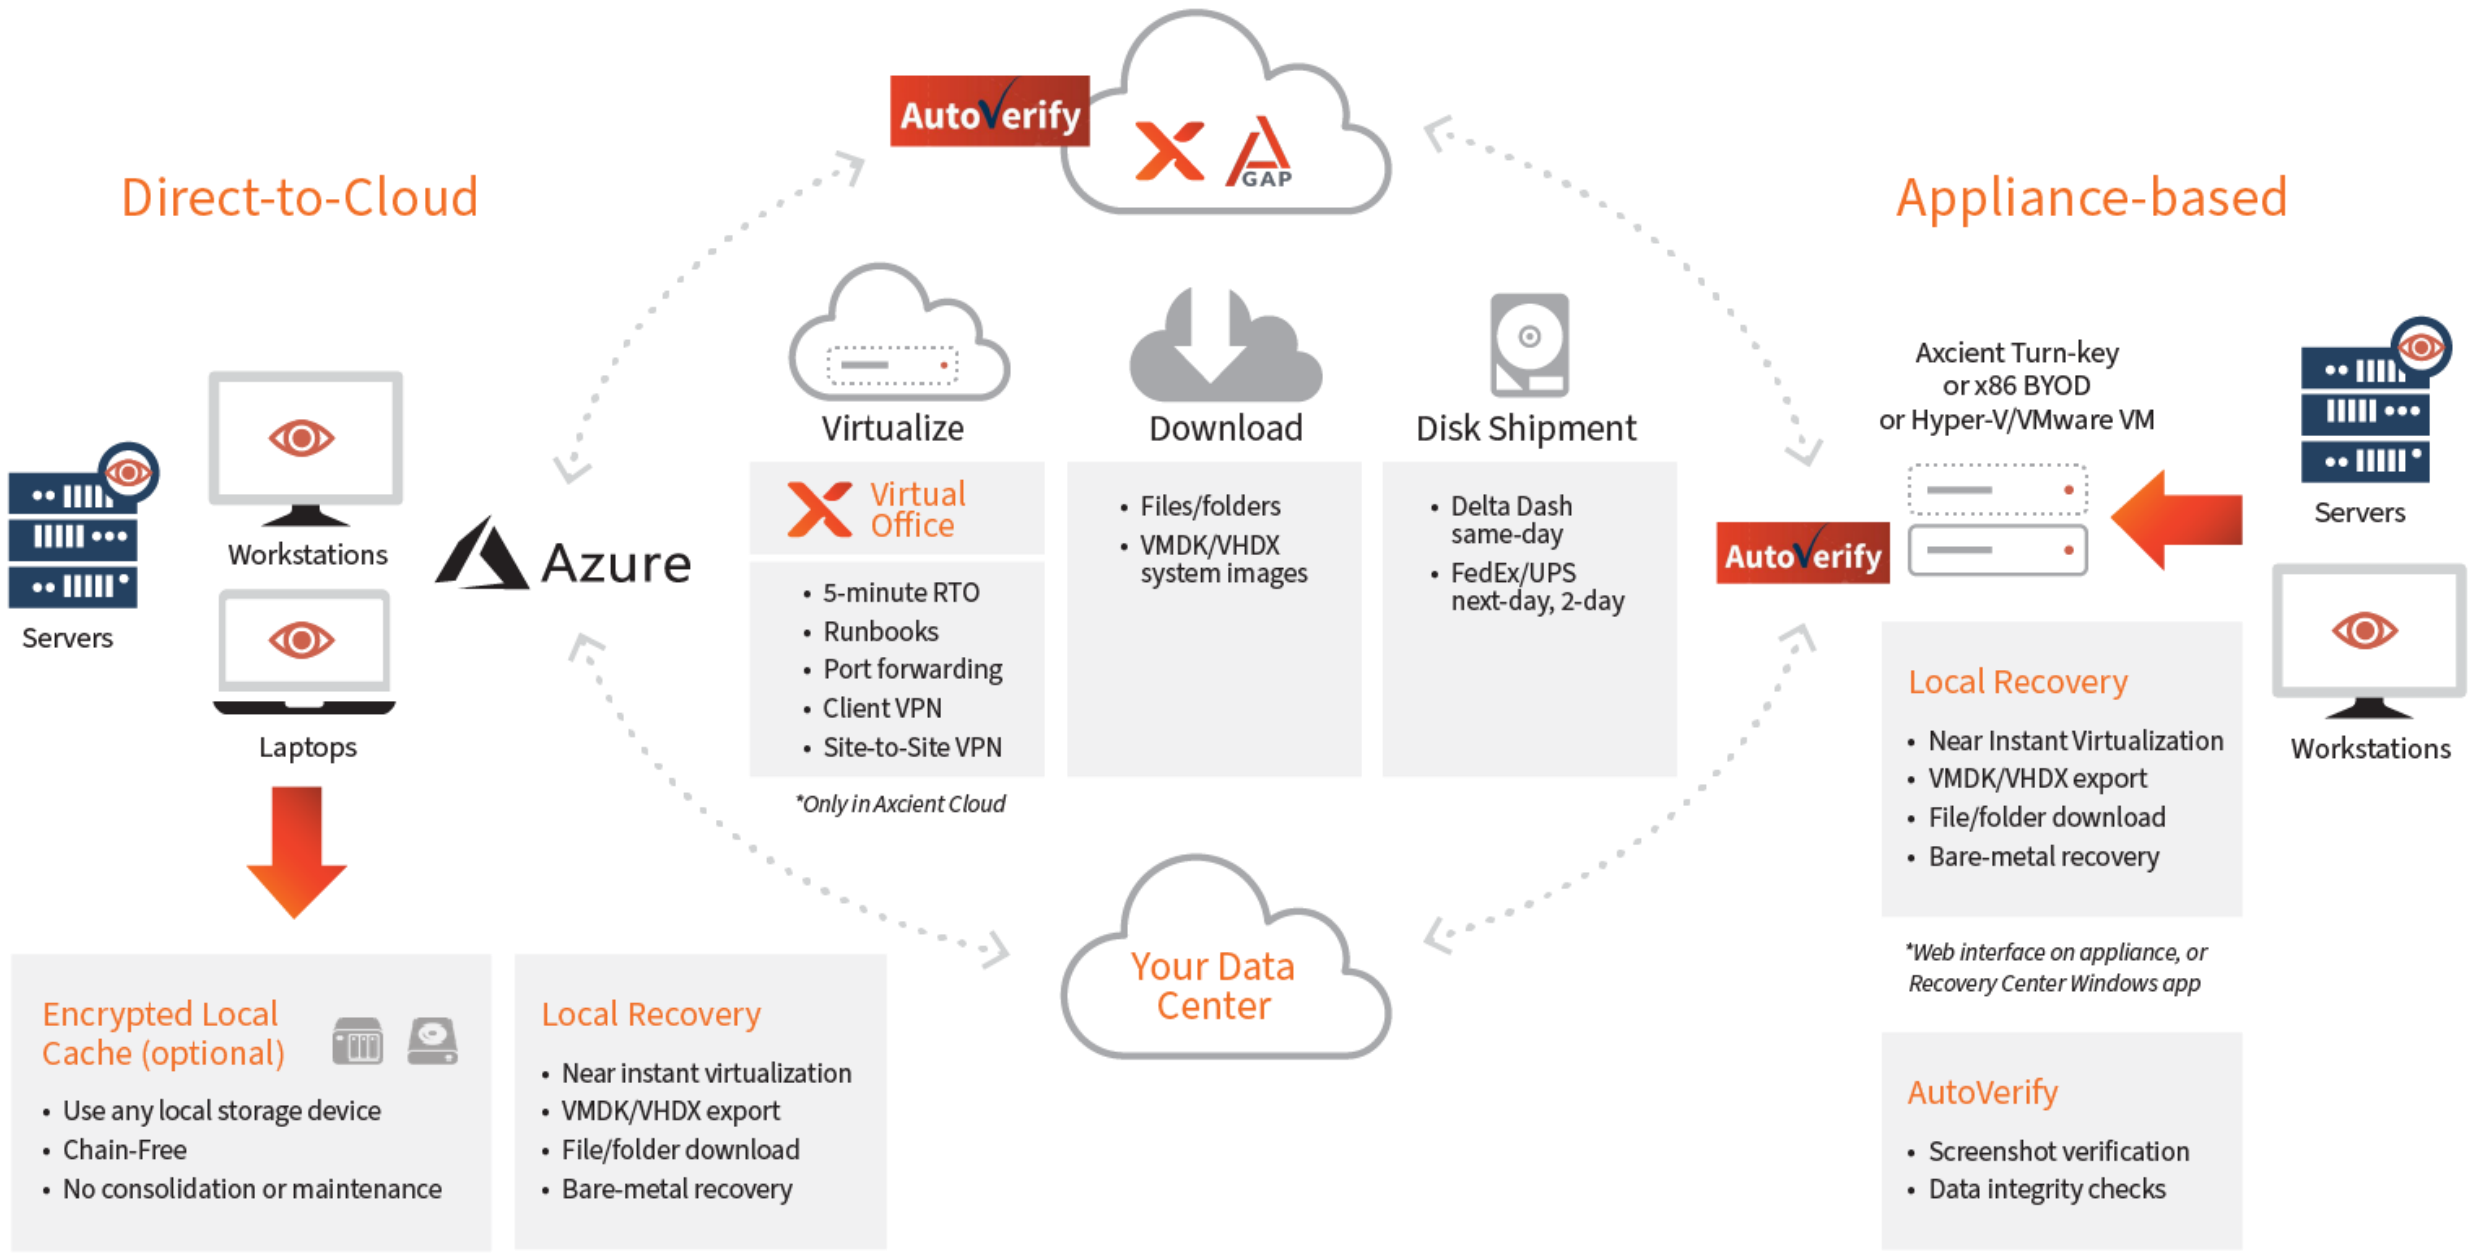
AutoVerify

GAP

Direct-to-Cloud

Appliance-based

Servers

Workstations

Laptops

Azure

Virtualize

Download

Disk Shipment

Virtual Office

- 5-minute RTO
- Runbooks
- Port forwarding
- Client VPN
- Site-to-Site VPN

*Only in Axcient Cloud

- Files/folders
- VMDK/VHDX system images

- Delta Dash same-day
- FedEx/UPS next-day, 2-day

Axcient Turn-key or x86 BYOD or Hyper-V/VMware VM

AutoVerify

Servers

Workstations

Local Recovery

- Near Instant Virtualization
- VMDK/VHDX export
- File/folder download
- Bare-metal recovery

*Web interface on appliance, or Recovery Center Windows app

AutoVerify

- Screenshot verification
- Data integrity checks

Your Data Center

Encrypted Local Cache (optional)

- Use any local storage device
- Chain-Free
- No consolidation or maintenance

Local Recovery

- Near instant virtualization
- VMDK/VHDX export
- File/folder download
- Bare-metal recovery